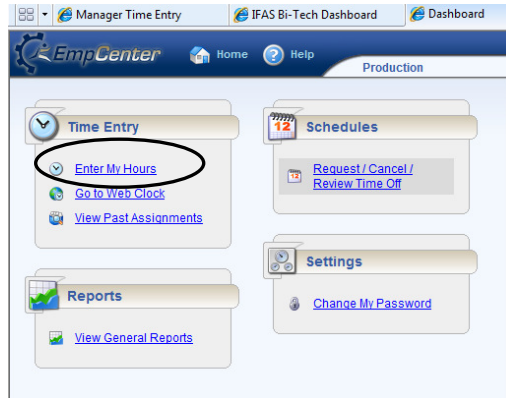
Manager Time Entry

IFAS Bi-Tech Dashboard

Dashboard

EmpCenter

Home

Help

Production

Time Entry

Enter My Hours

Go to Web Clock

View Past Assignments

Schedules

12

Request / Cancel / Review Time Off

Settings

Change My Password

Reports

View General Reports